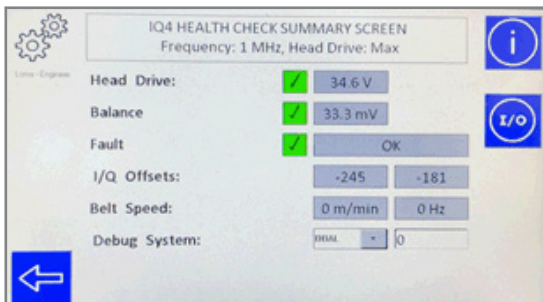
IQ4 HEALTH CHECK SUMMARY SCREEN
Frequency: 1 MHz, Head Drive: Max

Loma · Engineer

Head Drive: ✓ 34.6 V

Balance ✓ 33.3 mV

Fault ✓ OK

I/Q Offsets: -245 -181

Belt Speed: 0 m/min 0 Hz

Debug System: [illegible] 0

I/O